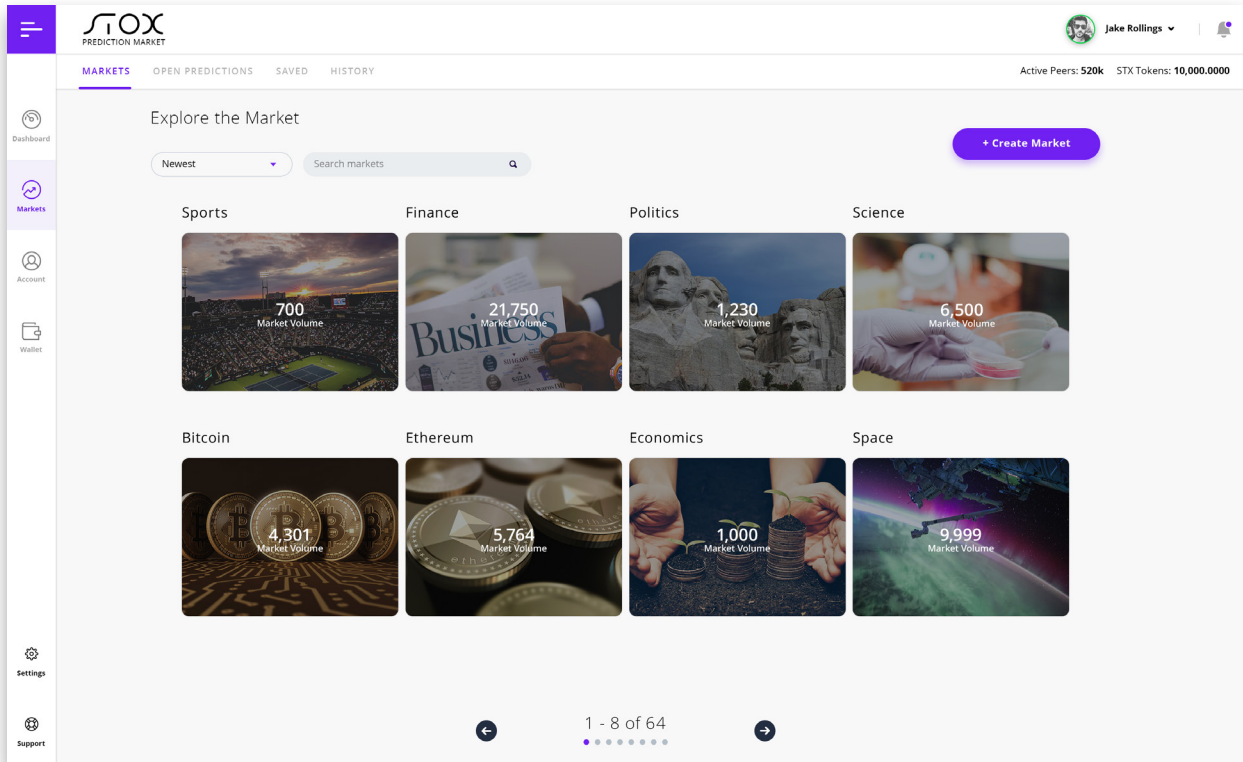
STOX
PREDICTION MARKET

Jake Rollings

MARKETS OPEN PREDICTIONS SAVED HISTORY

Active Peers: 520k STX Tokens: 10,000.0000

Dashboard
Markets
Account
Wallet

Explore the Market

Newest

Search markets

+ Create Market

Sports
700
Market Volume

Finance
21,750
Market Volume

Politics
1,230
Market Volume

Science
6,500
Market Volume

Bitcoin
4,301
Market Volume

Ethereum
5,764
Market Volume

Economics
1,000
Market Volume

Space
9,999
Market Volume

Settings
Support

1 - 8 of 64